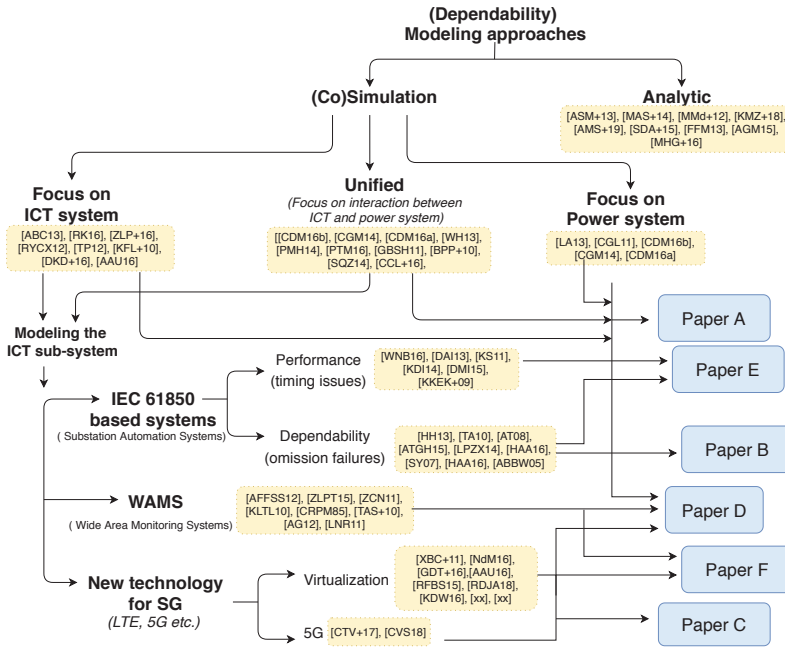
(Dependability)
Modeling approaches

(Co)Simulation

Analytic

[ASM+13], [MAS+14], [MMd+12], [KMZ+18], [AMS+19], [SDA+15], [FFM13], [AGM15], [MHG+16]

Focus on
ICT system

[ABC13], [RK16], [ZLP+16], [RYCX12], [TP12], [KFL+10], [DKD+16], [AAU16]

Unified
(Focus on interaction between ICT and power system)

[[CDM16b], [CGM14], [CDM16a], [WH13], [PMH14], [PTM16], [GBSH11], [BPP+10], [SQZ14], [CCL+16],

Focus on
Power system

[LA13], [CGL11], [CDM16b], [CGM14], [CDM16a]

Modeling the
ICT sub-system

Paper A

Performance
(timing issues)

[WNB16], [DAI13], [KS11], [KDI14], [DMI15], [KKEK+09]

Paper E

IEC 61850
based systems
( Substation Automation Systems)

Dependability
(omission failures)

[HH13], [TA10], [AT08], [ATGH15], [LPZX14], [HAA16], [SY07], [HAA16], [ABBW05]

Paper B

WAMS
( Wide Area Monitoring Systems)

[AFFSS12], [ZLPT15], [ZCN11], [KLTL10], [CRPM85], [TAS+10], [AG12], [LNR11]

Paper D

New technology
for SG
(LTE, 5G etc.)

Virtualization

[XBC+11], [NdM16], [GDT+16],[AAU16], [RFBS15], [RDJA18], [KDW16], [xx], [xx]

Paper F

5G

[CTV+17], [CVS18]

Paper C